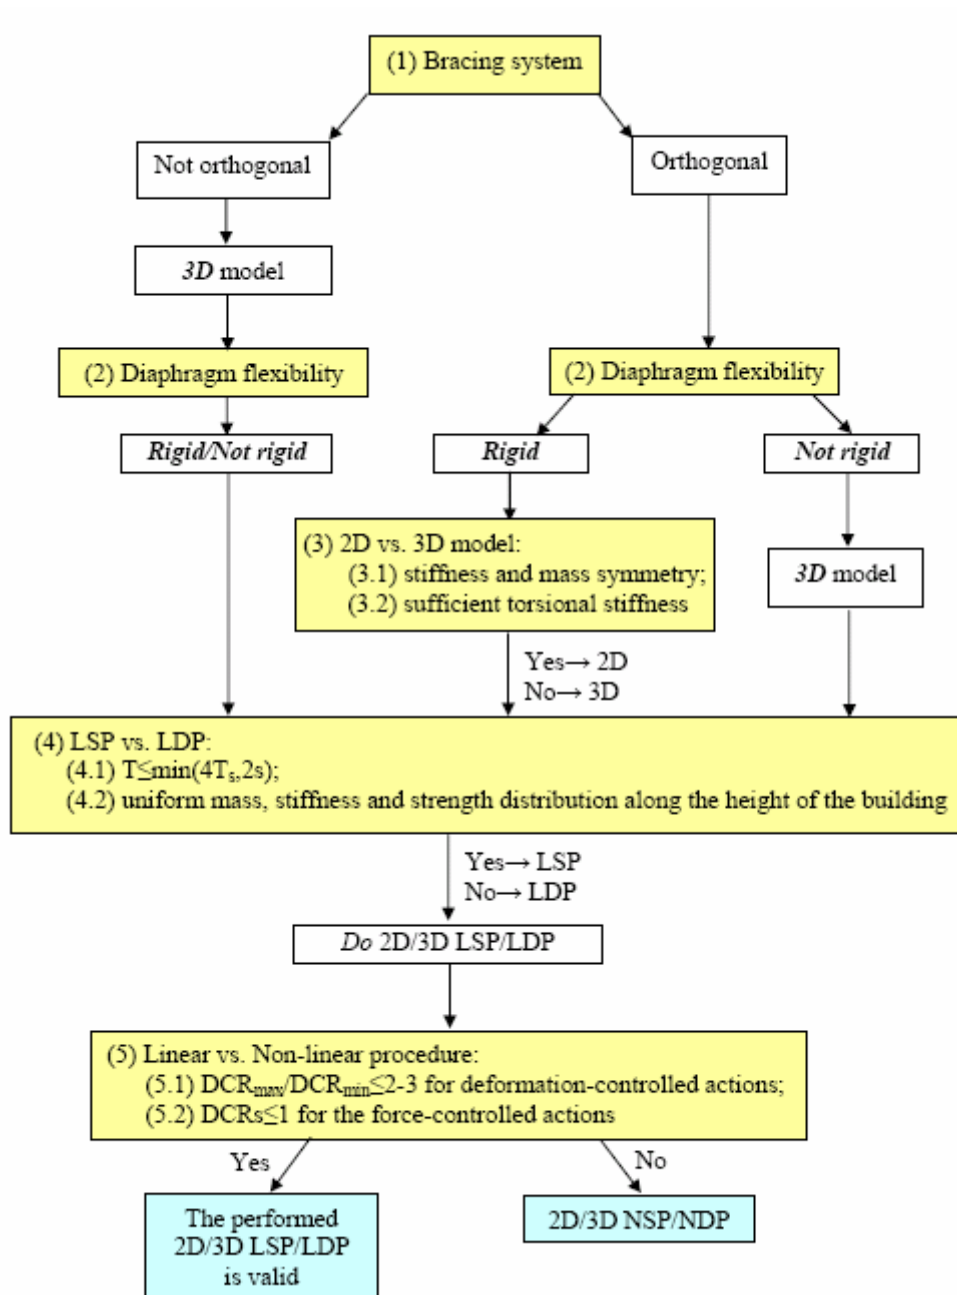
(1) Bracing system

Not orthogonal

Orthogonal

3D model

(2) Diaphragm flexibility

(2) Diaphragm flexibility

Rigid/Not rigid

Rigid

Not rigid

(3) 2D vs. 3D model:
(3.1) stiffness and mass symmetry;
(3.2) sufficient torsional stiffness

3D model

Yes→ 2D
No→ 3D

(4) LSP vs. LDP:
(4.1) T≤min(4$T_s$,2s);
(4.2) uniform mass, stiffness and strength distribution along the height of the building

Yes→ LSP
No→ LDP

Do 2D/3D LSP/LDP

(5) Linear vs. Non-linear procedure:
(5.1) $DCR_{max}/DCR_{min}$≤2-3 for deformation-controlled actions;
(5.2) DCRs≤1 for the force-controlled actions

Yes

No

The performed 2D/3D LSP/LDP is valid

2D/3D NSP/NDP